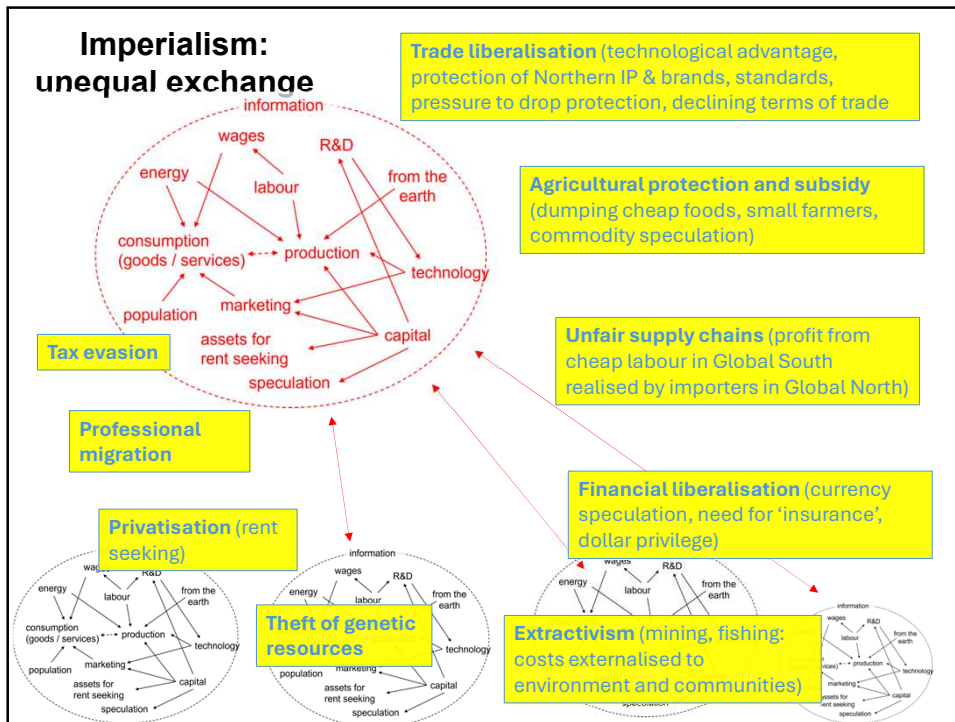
Imperialism: unequal exchange

Trade liberalisation (technological advantage, protection of Northern IP & brands, standards, pressure to drop protection, declining terms of trade

information
wages
energy
labour
R&D
from the earth
consumption (goods / services)
production
technology
population
marketing
assets for rent seeking
capital
speculation

Agricultural protection and subsidy (dumping cheap foods, small farmers, commodity speculation)

Tax evasion

Unfair supply chains (profit from cheap labour in Global South realised by importers in Global North)

Professional migration

Financial liberalisation (currency speculation, need for 'insurance', dollar privilege)

Privatisation (rent seeking)

wages
R&D
energy
labour
from the earth
consumption (goods / services)
production
technology
population
marketing
assets for rent seeking
capital
speculation

information
wages
energy
R&D
labour
from the earth
Theft of genetic resources
technology
marketing
population
capital
assets for rent seeking
speculation

wages
R&D
energy
labour
from the earth
Extractivism (mining, fishing: costs externalised to environment and communities)
speculation

information
wages
R&D
labour
from the earth
vices)
production
technology
marketing
assets for
capital
rent seeking
speculation